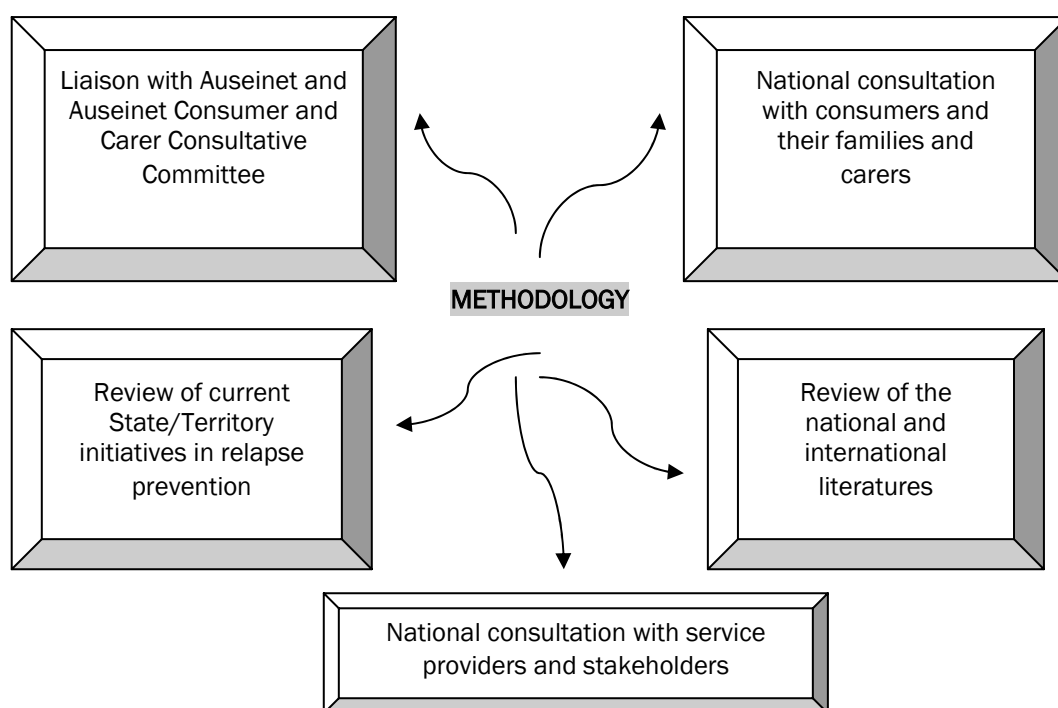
Liaison with Auseinet and Auseinet Consumer and Carer Consultative Committee

National consultation with consumers and their families and carers

METHODOLOGY

Review of current State/Territory initiatives in relapse prevention

Review of the national and international literatures

National consultation with service providers and stakeholders